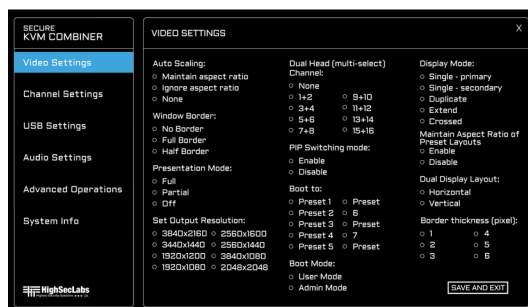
SECURE
KVM COMBINER

Video Settings

Channel Settings

USB Settings

Audio Settings

Advanced Operations

System Info

HighSecLabs

VIDEO SETTINGS

X

Auto Scaling:
○ Maintain aspect ratio
○ Ignore aspect ratio
○ None

Window Border:
○ No Border
○ Full Border
○ Half Border

Presentation Mode:
○ Full
○ Partial
○ Off

Set Output Resolution:
○ 3840x2160 ○ 2560x1600
○ 3440x1440 ○ 2560x1440
○ 1920x1200 ○ 3840x1080
○ 1920x1080 ○ 2048x2048

Dual Head (multi-select) Channel:
○ None
○ 1+2 ○ 9+10
○ 3+4 ○ 11+12
○ 5+6 ○ 13+14
○ 7+8 ○ 15+16

PIP Switching mode:
○ Enable
○ Disable

Boot to:
○ Preset 1 ○ Preset
○ Preset 2 ○ 6
○ Preset 3 ○ Preset
○ Preset 4 ○ 7
○ Preset 5 ○ Preset

Boot Mode:
○ User Mode
○ Admin Mode

Display Mode:
○ Single - primary
○ Single - secondary
○ Duplicate
○ Extend
○ Crossed

Maintain Aspect Ratio of Preset Layouts
○ Enable
○ Disable

Dual Display Layout:
○ Horizontal
○ Vertical

Border thickness (pixel):
○ 1 ○ 4
○ 2 ○ 5
○ 3 ○ 6

SAVE AND EXIT